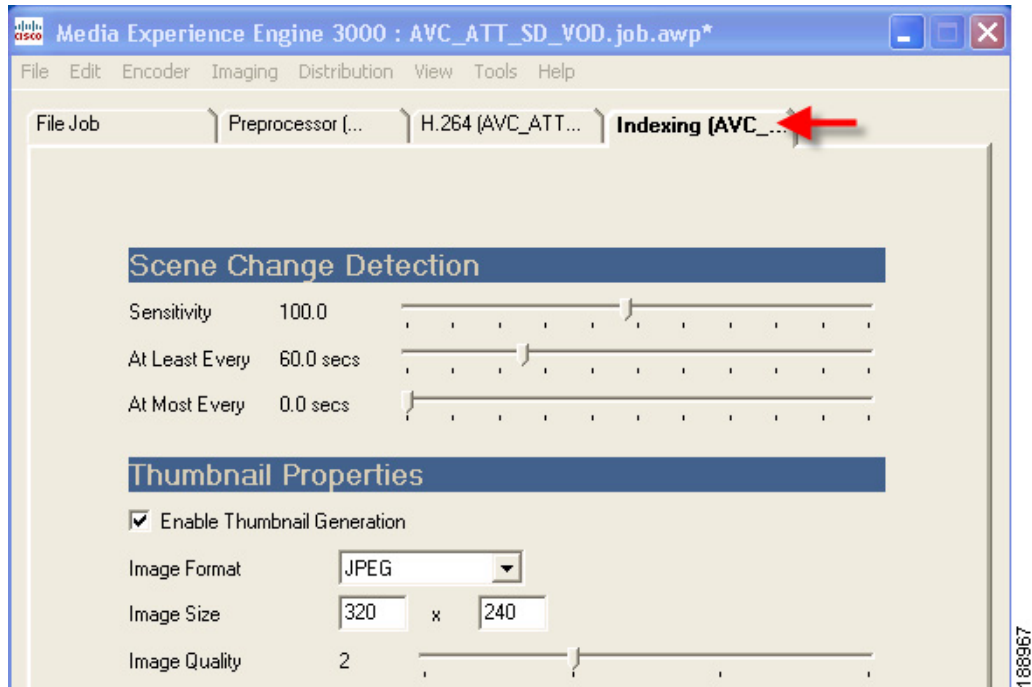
cisco Media Experience Engine 3000 : AVC_ATT_SD_VOD.job.awp*

File Edit Encoder Imaging Distribution View Tools Help

File Job
Preprocessor (...
H.264 (AVC_ATT...
Indexing (AVC_...

Scene Change Detection

Sensitivity 100.0

At Least Every 60.0 secs

At Most Every 0.0 secs

Thumbnail Properties

Enable Thumbnail Generation

Image Format JPEG

Image Size 320 x 240

Image Quality 2

188967